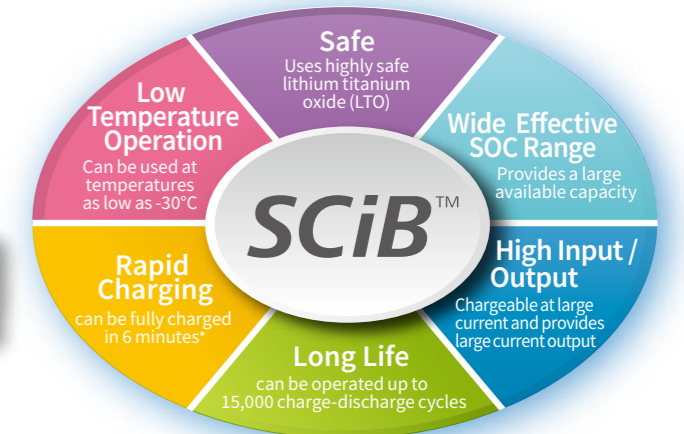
Safe
Uses highly safe lithium titanium oxide (LTO)

Wide Effective SOC Range
Provides a large available capacity

High Input / Output
Chargeable at large current and provides large current output

Long Life
can be operated up to 15,000 charge-discharge cycles

Rapid Charging
can be fully charged in 6 minutes*

Low Temperature Operation
Can be used at temperatures as low as -30°C

SCiB™